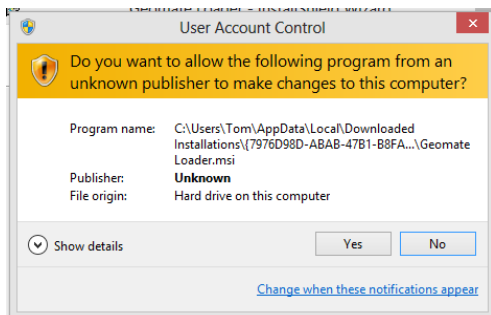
Geomate Loader - InstallShield Wizard

User Account Control

Do you want to allow the following program from an unknown publisher to make changes to this computer?

Program name: C:\Users\Tom\AppData\Local\Downloaded Installations\{7976D98D-ABAB-47B1-B8FA...\Geomate Loader.msi

Publisher: Unknown

File origin: Hard drive on this computer

Show details

Yes

No

Change when these notifications appear